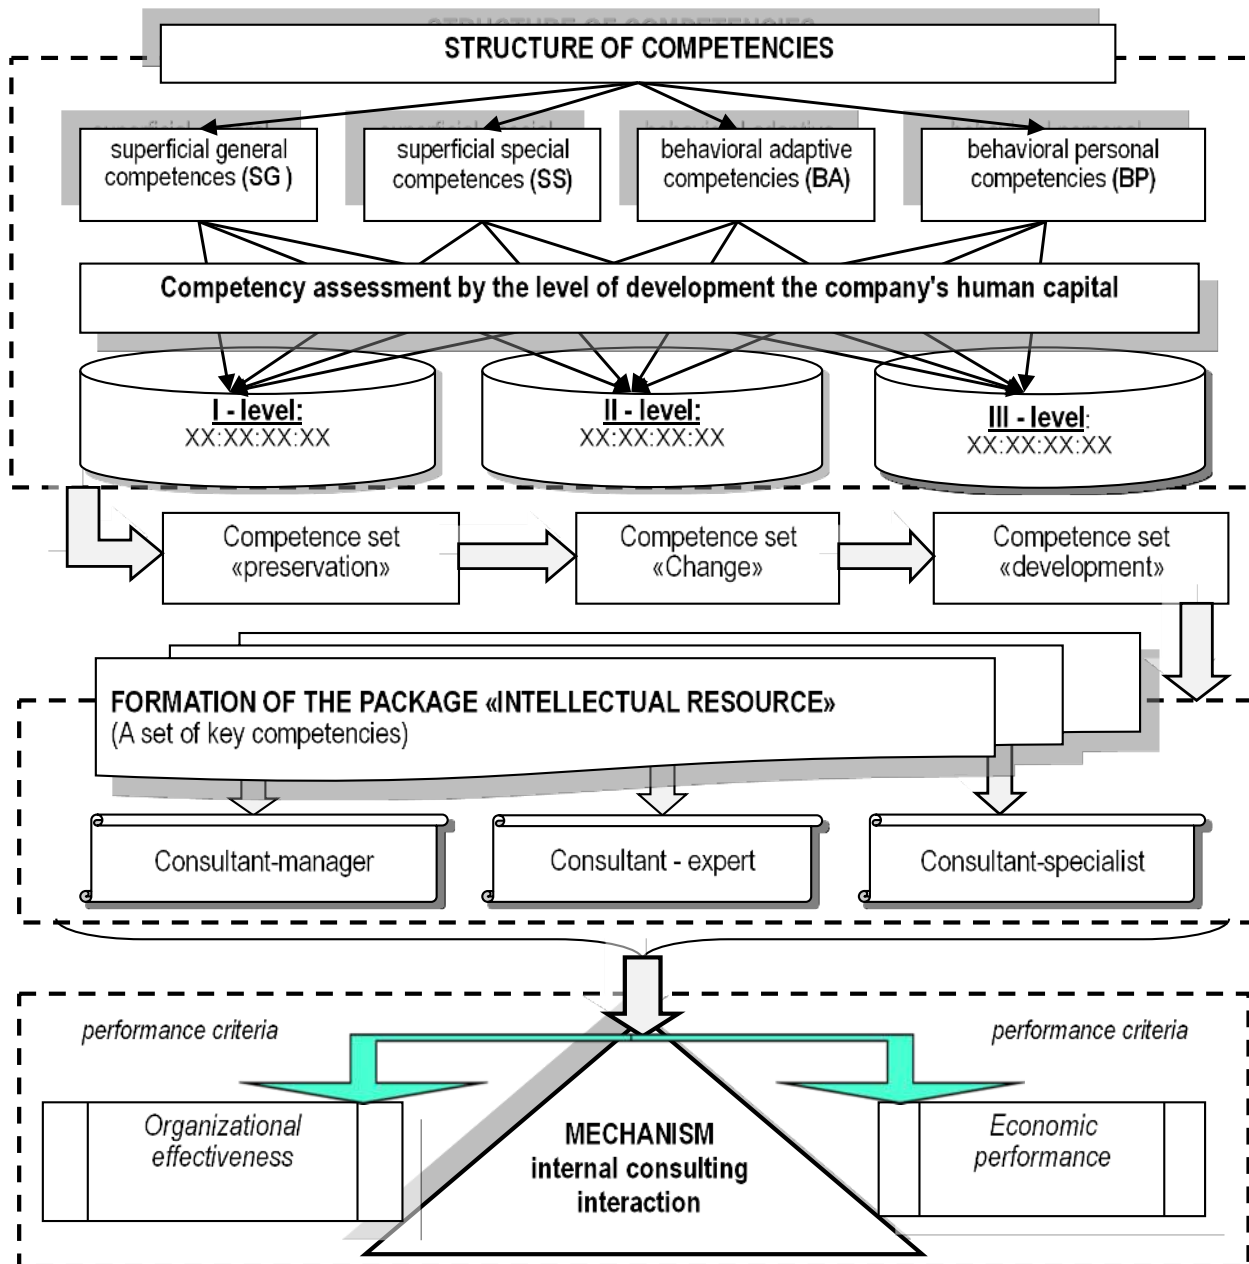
STRUCTURE OF COMPETENCIES

superficial general competences (SG )

superficial special competences (SS)

behavioral adaptive competencies (BA)

behavioral personal competencies (BP)

Competency assessment by the level of development the company's human capital

I - level:
XX:XX:XX:XX

II - level:
XX:XX:XX:XX

III - level:
XX:XX:XX:XX

Competence set «preservation»

Competence set «Change»

Competence set «development»

FORMATION OF THE PACKAGE «INTELLECTUAL RESOURCE»
(A set of key competencies)

Consultant-manager

Consultant - expert

Consultant-specialist

performance criteria

performance criteria

Organizational effectiveness

MECHANISM
internal consulting interaction

Economic performance